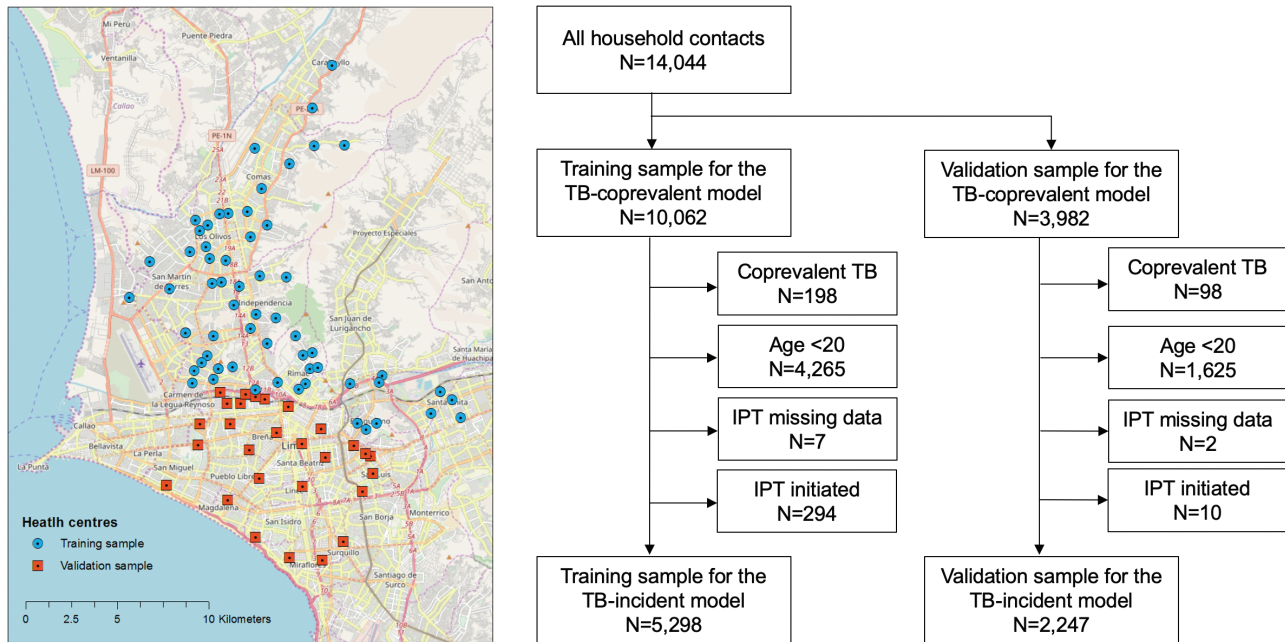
Mi Perú
Puente Piedra
Ventanilla
Carabayllo
Callao
PE-1N
LM-100
Comas
Los Olivos
Proyecto Especiales
San Martín de Porres
Independencia
San Antonio
San Juan de Lurigancho
Santa María de Huachipa
Rímac
Carmen de la Legua-Reynoso
Callao
Bellavista
La Perla
La Punta
San Miguel
Breña
Lima
Santa Beatriz
San Luis
Pueblo Libre
Lince
Santa Anita
Magdalena
San Isidro
San Borja
Monterrico
Surquillo
Miraflores
Santiago de Surco

Heatlh centres
Training sample
Validation sample

0 2.5 5 10 Kilometers

All household contacts
N=14,044

Training sample for the TB-coprevalent model
N=10,062

Validation sample for the TB-coprevalent model
N=3,982

Coprevalent TB
N=198

Age <20
N=4,265

IPT missing data
N=7

IPT initiated
N=294

Coprevalent TB
N=98

Age <20
N=1,625

IPT missing data
N=2

IPT initiated
N=10

Training sample for the TB-incident model
N=5,298

Validation sample for the TB-incident model
N=2,247